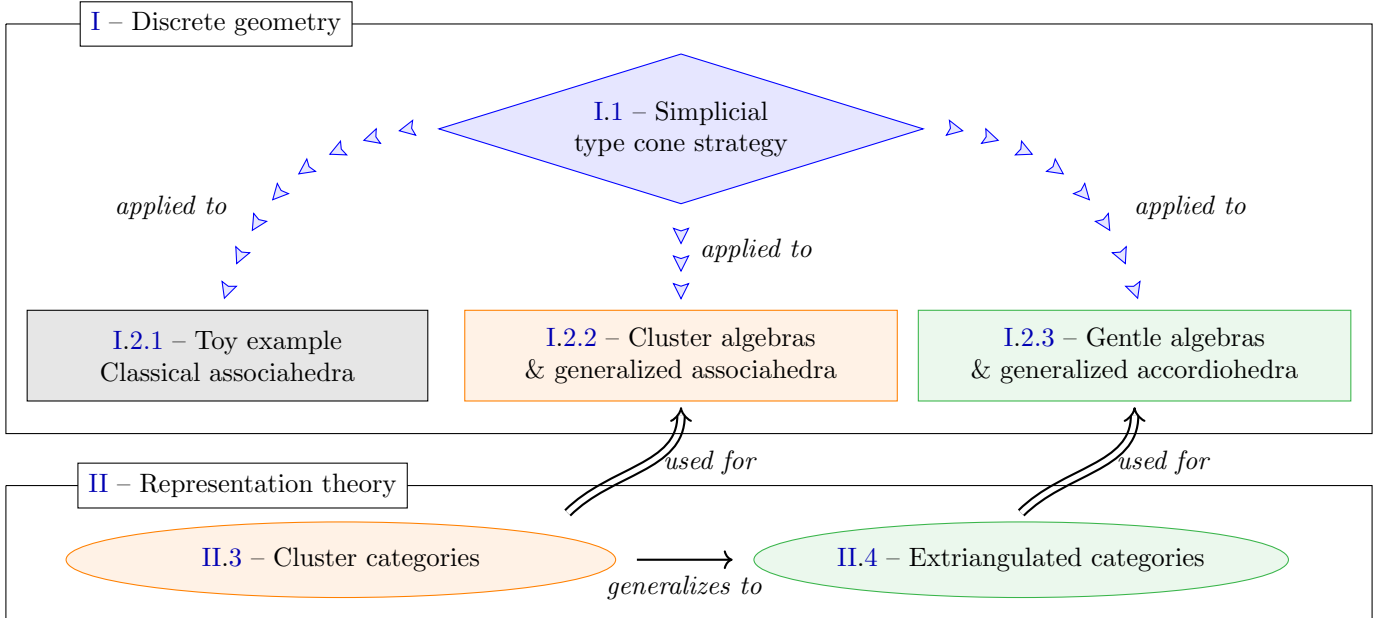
I – Discrete geometry

I.1 – Simplicial type cone strategy

applied to

applied to

applied to

I.2.1 – Toy example Classical associahedra

I.2.2 – Cluster algebras & generalized associahedra

I.2.3 – Gentle algebras & generalized accordiohedra

used for

used for

II – Representation theory

II.3 – Cluster categories

generalizes to

II.4 – Extriangulated categories